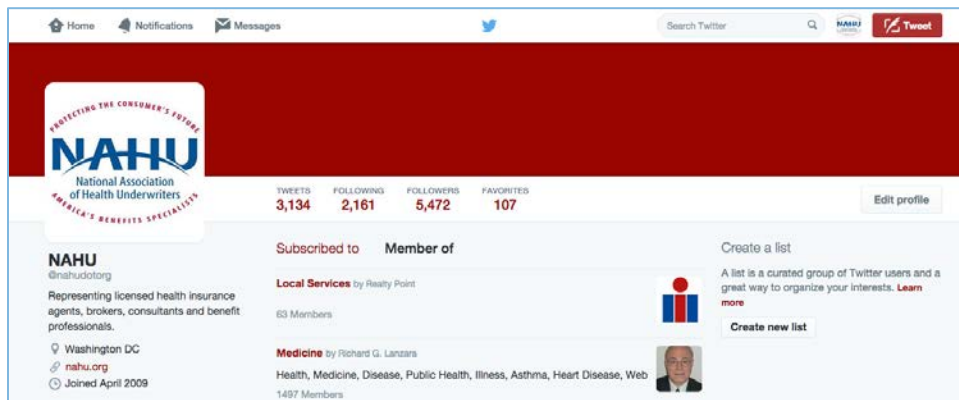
Home Notifications Messages

Search Twitter

NAHU

Tweet

PROTECTING THE CONSUMER'S FUTURE

NAHU

National Association of Health Underwriters

AMERICA'S BENEFITS SPECIALISTS

TWEETS 3,134

FOLLOWING 2,161

FOLLOWERS 5,472

FAVORITES 107

Edit profile

NAHU
@nahudotorg

Representing licensed health insurance agents, brokers, consultants and benefit professionals.

Washington DC
nahu.org
Joined April 2009

Subscribed to Member of

Local Services by Realty Point

63 Members

Medicine by Richard G. Lanzara

Health, Medicine, Disease, Public Health, Illness, Asthma, Heart Disease, Web

1497 Members

Create a list

A list is a curated group of Twitter users and a great way to organize your interests. Learn more

Create new list